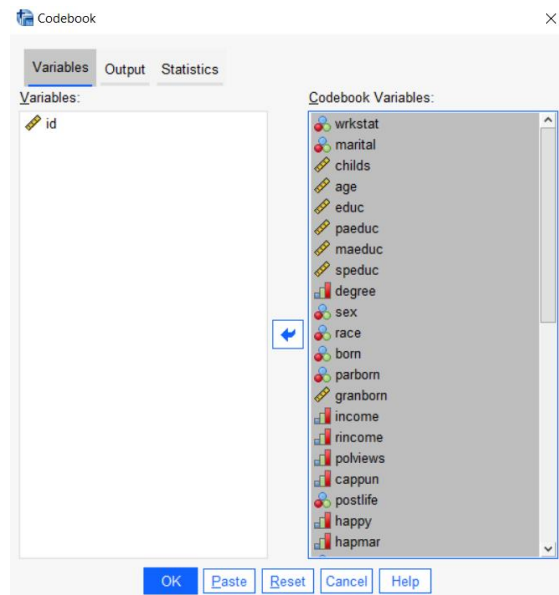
Codebook

×

Variables Output Statistics

Variables:

id

Codebook Variables:

wrkstat
marital
childs
age
educ
paeduc
maeduc
speduc
degree
sex
race
born
parborn
granborn
income
rincome
polviews
cappun
postlife
happy
hapmar

OK Paste Reset Cancel Help